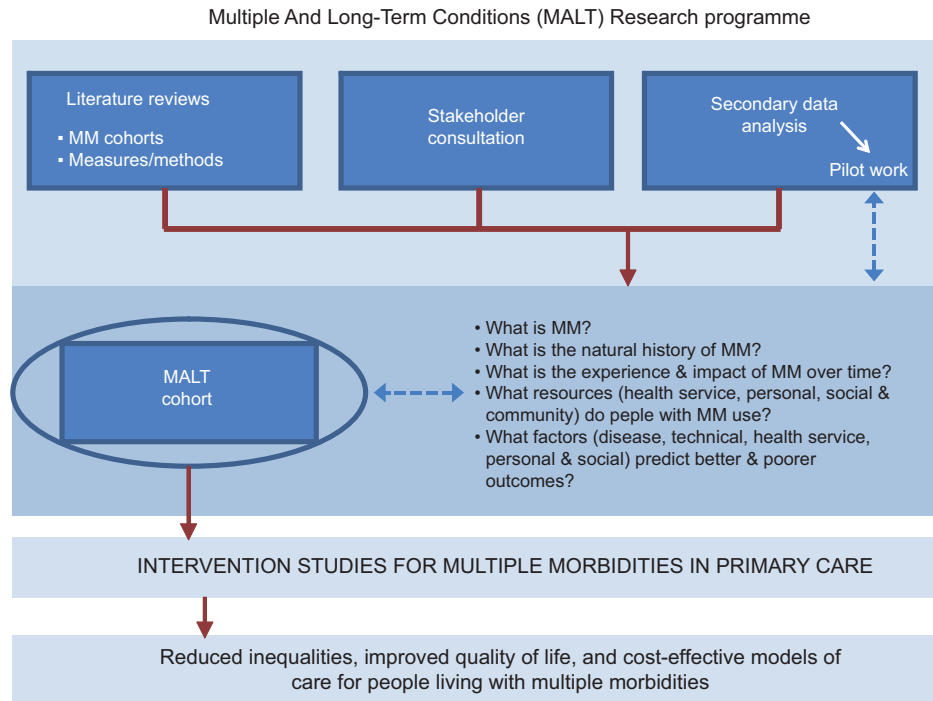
Multiple And Long-Term Conditions (MALT) Research programme

Literature reviews
▪ MM cohorts
▪ Measures/methods

Stakeholder consultation

Secondary data analysis

Pilot work

MALT cohort

• What is MM?
• What is the natural history of MM?
• What is the experience & impact of MM over time?
• What resources (health service, personal, social & community) do peple with MM use?
• What factors (disease, technical, health service, personal & social) predict better & poorer outcomes?

INTERVENTION STUDIES FOR MULTIPLE MORBIDITIES IN PRIMARY CARE

Reduced inequalities, improved quality of life, and cost-effective models of care for people living with multiple morbidities